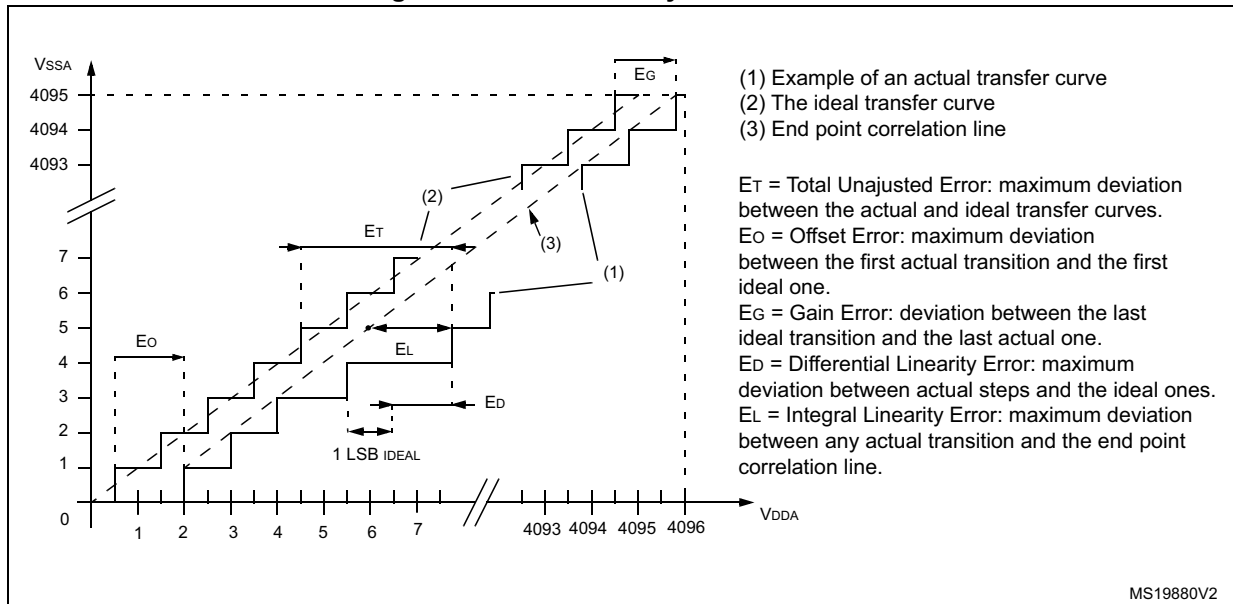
$V_{SSA}$
4095
4094
4093
7
6
5
4
3
2
1
0
$E_G$
$E_T$
(2)
(3)
(1)
$E_O$
$E_L$
$E_D$
1 LSB IDEAL
1 2 3 4 5 6 7 4093 4094 4095 4096
$V_{DDA}$

(1) Example of an actual transfer curve
(2) The ideal transfer curve
(3) End point correlation line

$E_T$ = Total Unajusted Error: maximum deviation between the actual and ideal transfer curves.
$E_O$ = Offset Error: maximum deviation between the first actual transition and the first ideal one.
$E_G$ = Gain Error: deviation between the last ideal transition and the last actual one.
$E_D$ = Differential Linearity Error: maximum deviation between actual steps and the ideal ones.
$E_L$ = Integral Linearity Error: maximum deviation between any actual transition and the end point correlation line.

MS19880V2